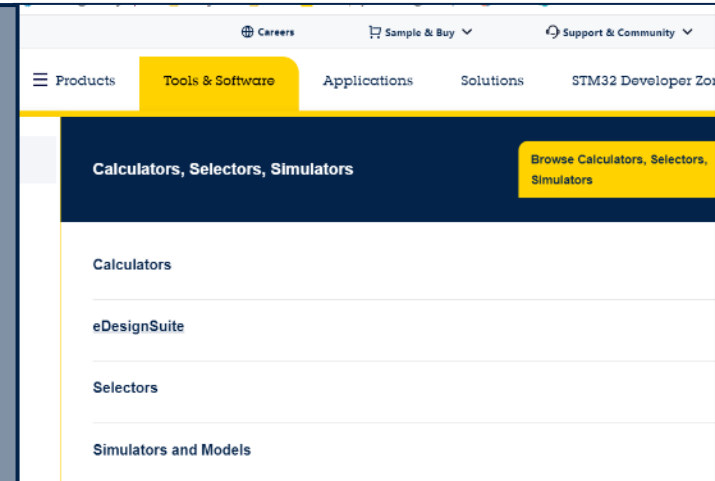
Careers
Sample & Buy
Support & Community

Products
Tools & Software
Applications
Solutions
STM32 Developer Zo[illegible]

Calculators, Selectors, Simulators

Browse Calculators, Selectors, Simulators

Calculators

eDesignSuite

Selectors

Simulators and Models